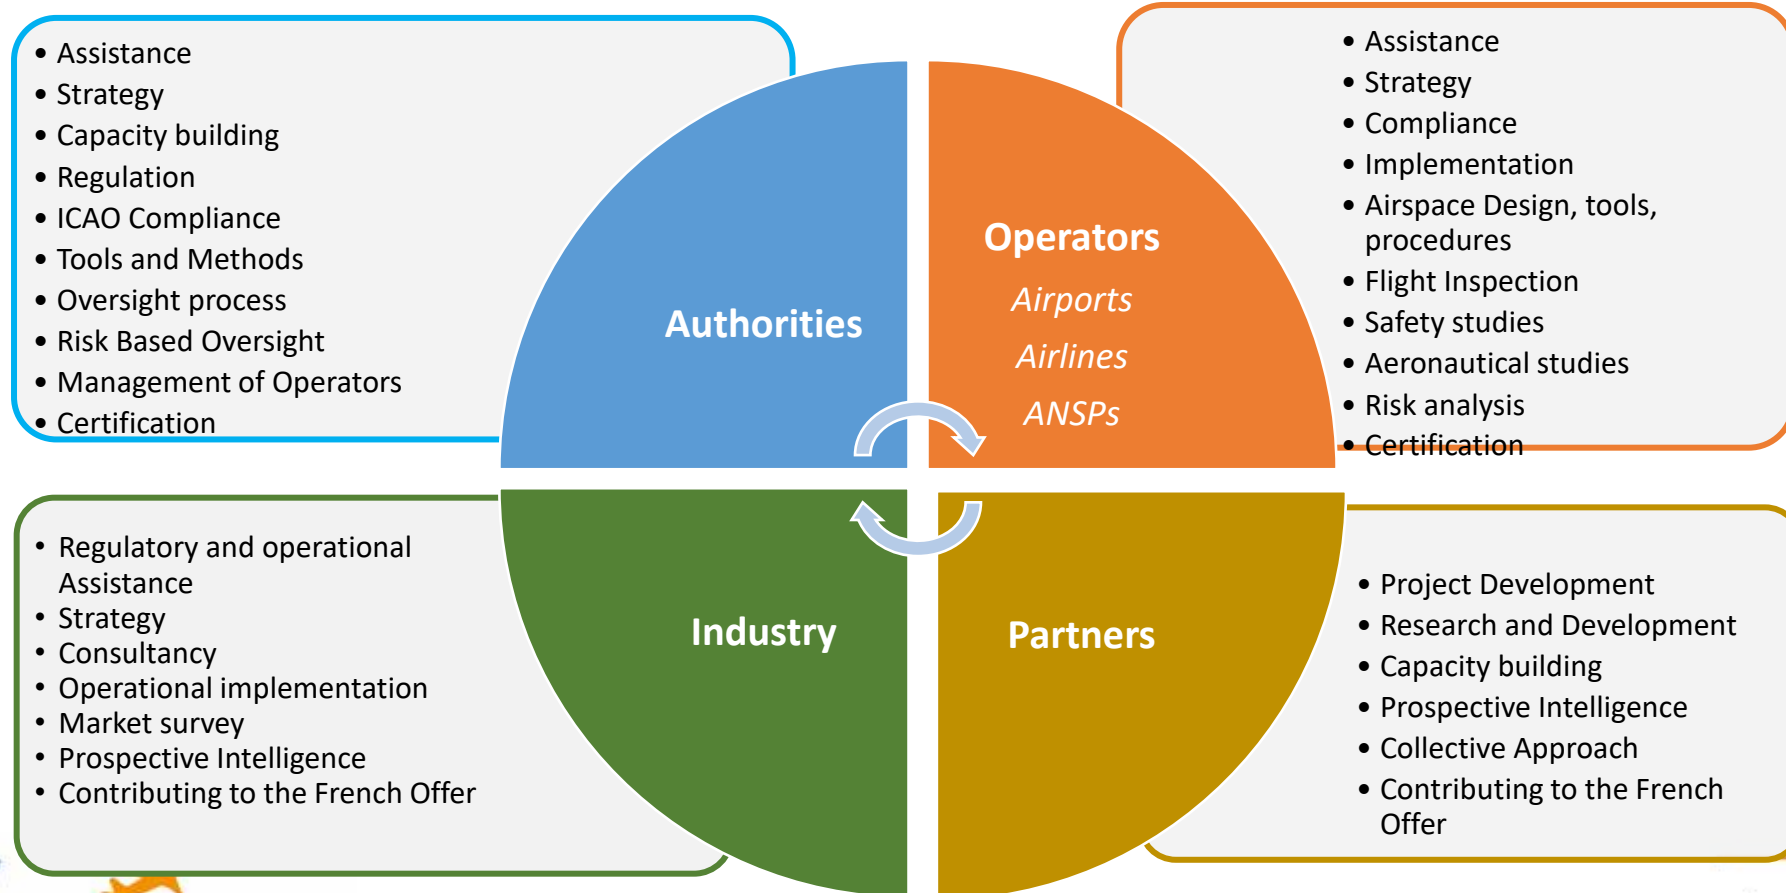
- Assistance
- Strategy
- Capacity building
- Regulation
- ICAO Compliance
- Tools and Methods
- Oversight process
- Risk Based Oversight
- Management of Operators
- Certification

Authorities

Operators

Airports

Airlines

ANSPs

- Assistance
- Strategy
- Compliance
- Implementation
- Airspace Design, tools, procedures
- Flight Inspection
- Safety studies
- Aeronautical studies
- Risk analysis
- Certification

- Regulatory and operational Assistance
- Strategy
- Consultancy
- Operational implementation
- Market survey
- Prospective Intelligence
- Contributing to the French Offer

Industry

Partners

- Project Development
- Research and Development
- Capacity building
- Prospective Intelligence
- Collective Approach
- Contributing to the French Offer